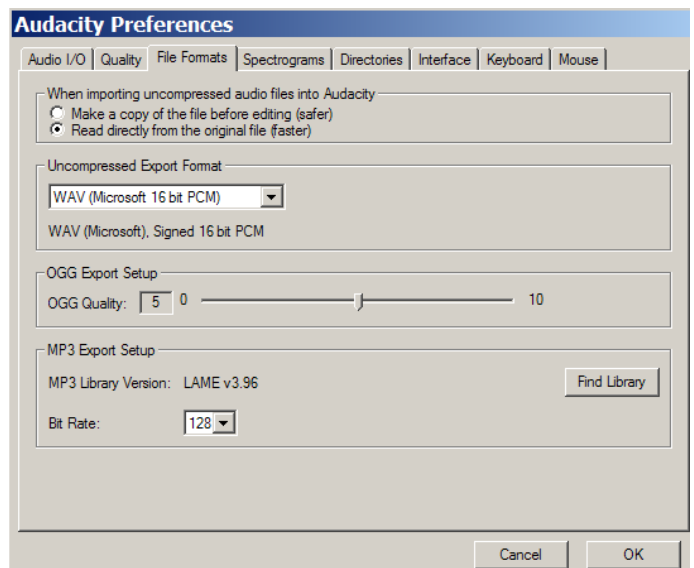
Audacity Preferences

Audio I/O | Quality | File Formats | Spectrograms | Directories | Interface | Keyboard | Mouse

When importing uncompressed audio files into Audacity
Make a copy of the file before editing (safer)
Read directly from the original file (faster)

Uncompressed Export Format
WAV (Microsoft 16 bit PCM)
WAV (Microsoft), Signed 16 bit PCM

OGG Export Setup
OGG Quality: 5 0 10

MP3 Export Setup
MP3 Library Version: LAME v3.96
Find Library
Bit Rate: 128

Cancel
OK